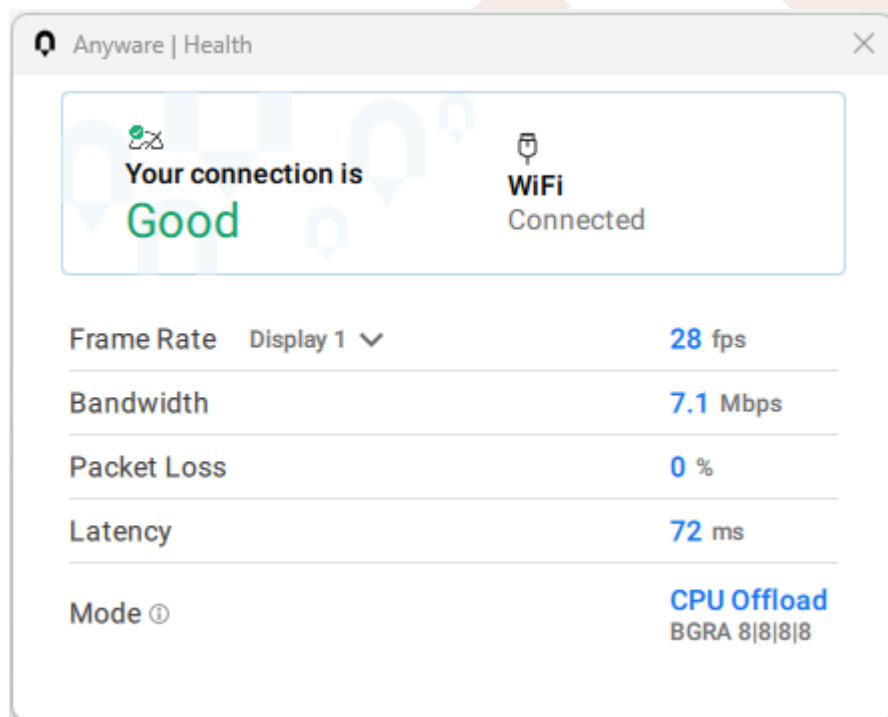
Anyware | Health

Your connection is
Good

WiFi
Connected

| Frame Rate Display 1 | 28 fps |
|---|---|
| Bandwidth | 7.1 Mbps |
| Packet Loss | 0 % |
| Latency | 72 ms |
| Mode | CPU Offload BGRA 8\|8\|8\|8 |